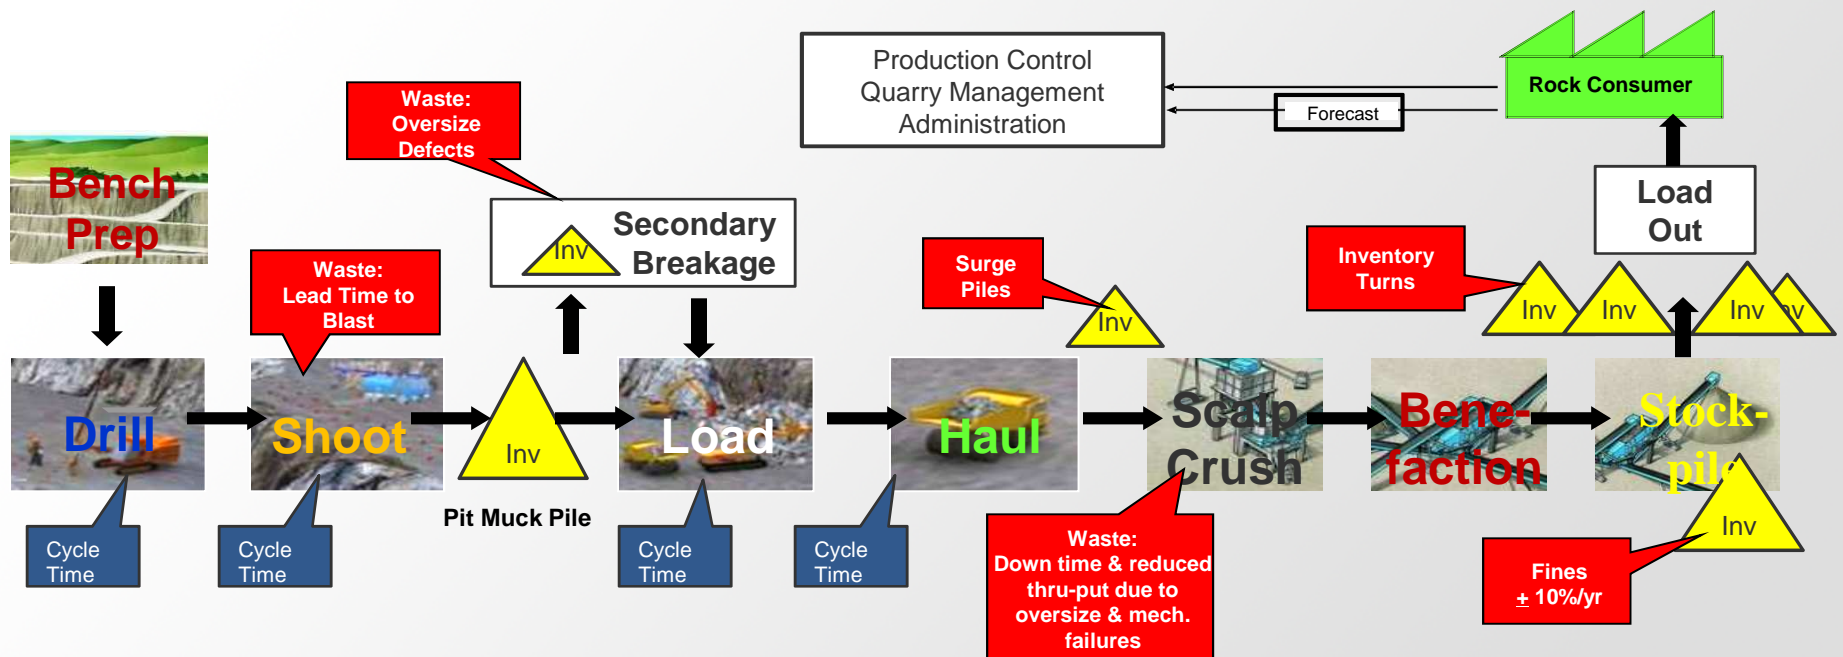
Production Control
Quarry Management
Administration

Rock Consumer

Forecast

Waste:
Oversize
Defects

Bench
Prep

Secondary
Breakage

Inv

Waste:
Lead Time to
Blast

Surge
Piles

Inv

Inventory
Turns

Inv

Inv

Inv

Inv

Load
Out

Drill

Shoot

Inv

Load

Haul

Scalp
Crush

Bene-
faction

Stock-
pile

Pit Muck Pile

Cycle
Time

Cycle
Time

Cycle
Time

Cycle
Time

Inv

Waste:
Down time & reduced
thru-put due to
oversize & mech.
failures

Fines
$\pm$ 10%/yr